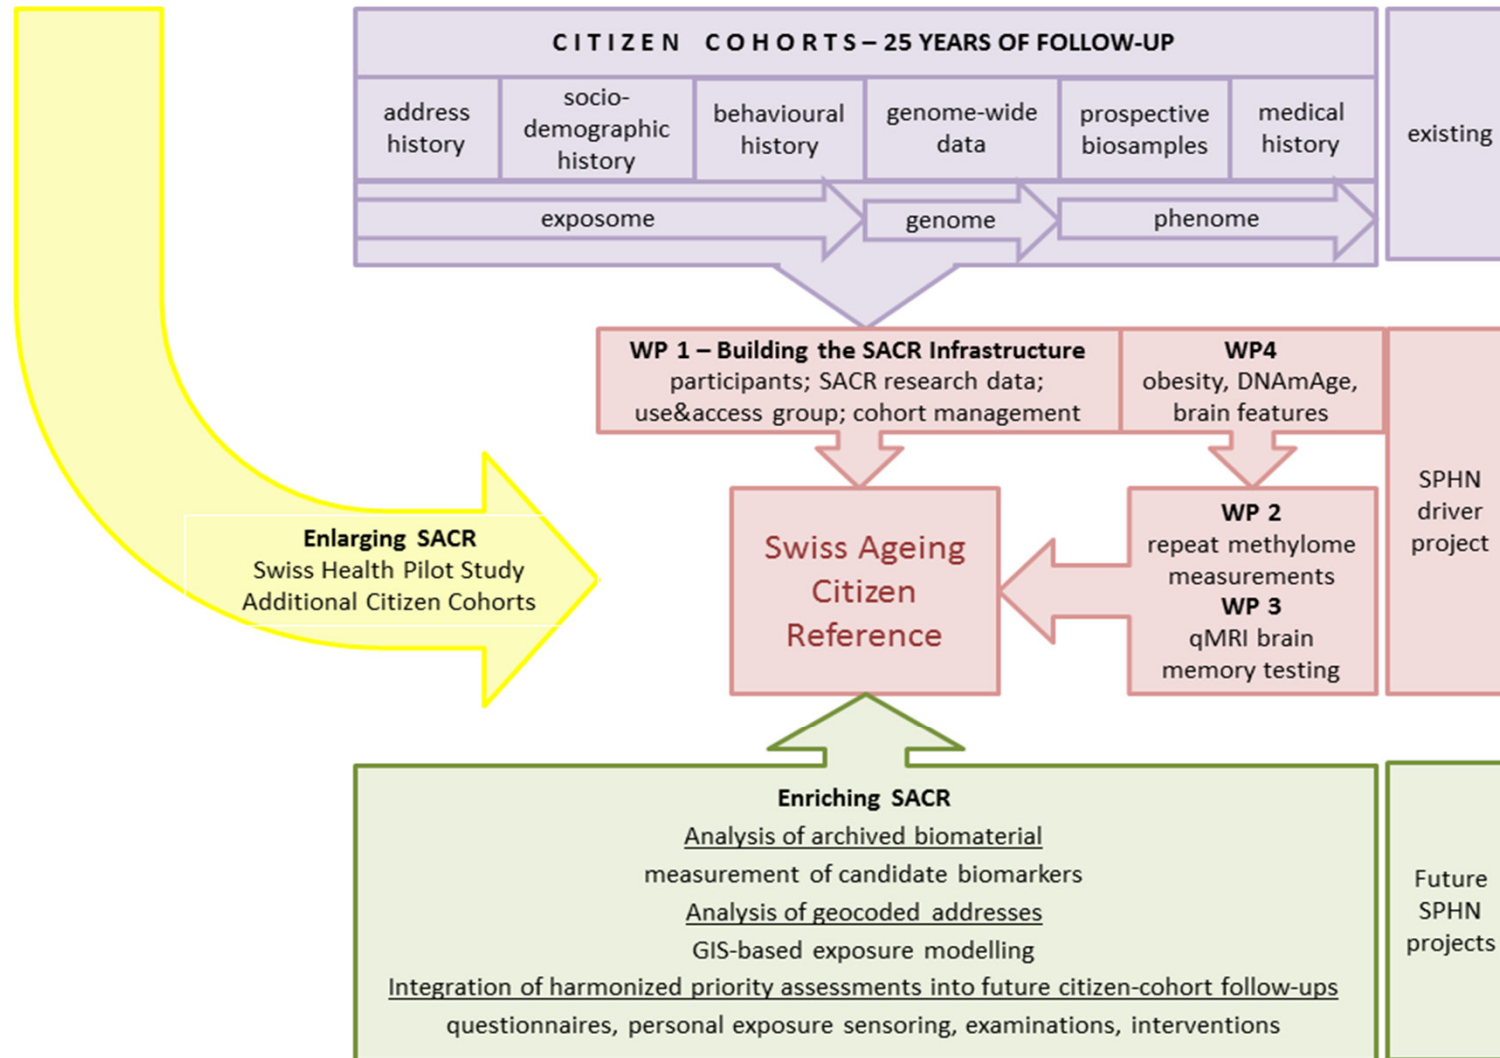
CITIZEN COHORTS – 25 YEARS OF FOLLOW-UP

address history

socio-demographic history

behavioural history

genome-wide data

prospective biosamples

medical history

existing

exposome

genome

phenome

WP 1 – Building the SACR Infrastructure
participants; SACR research data; use&access group; cohort management

WP4
obesity, DNAmAge, brain features

Enlarging SACR
Swiss Health Pilot Study
Additional Citizen Cohorts

Swiss Ageing Citizen Reference

WP 2
repeat methylome measurements
WP 3
qMRI brain memory testing

SPHN driver project

Enriching SACR
Analysis of archived biomaterial
measurement of candidate biomarkers
Analysis of geocoded addresses
GIS-based exposure modelling
Integration of harmonized priority assessments into future citizen-cohort follow-ups
questionnaires, personal exposure sensoring, examinations, interventions

Future SPHN projects